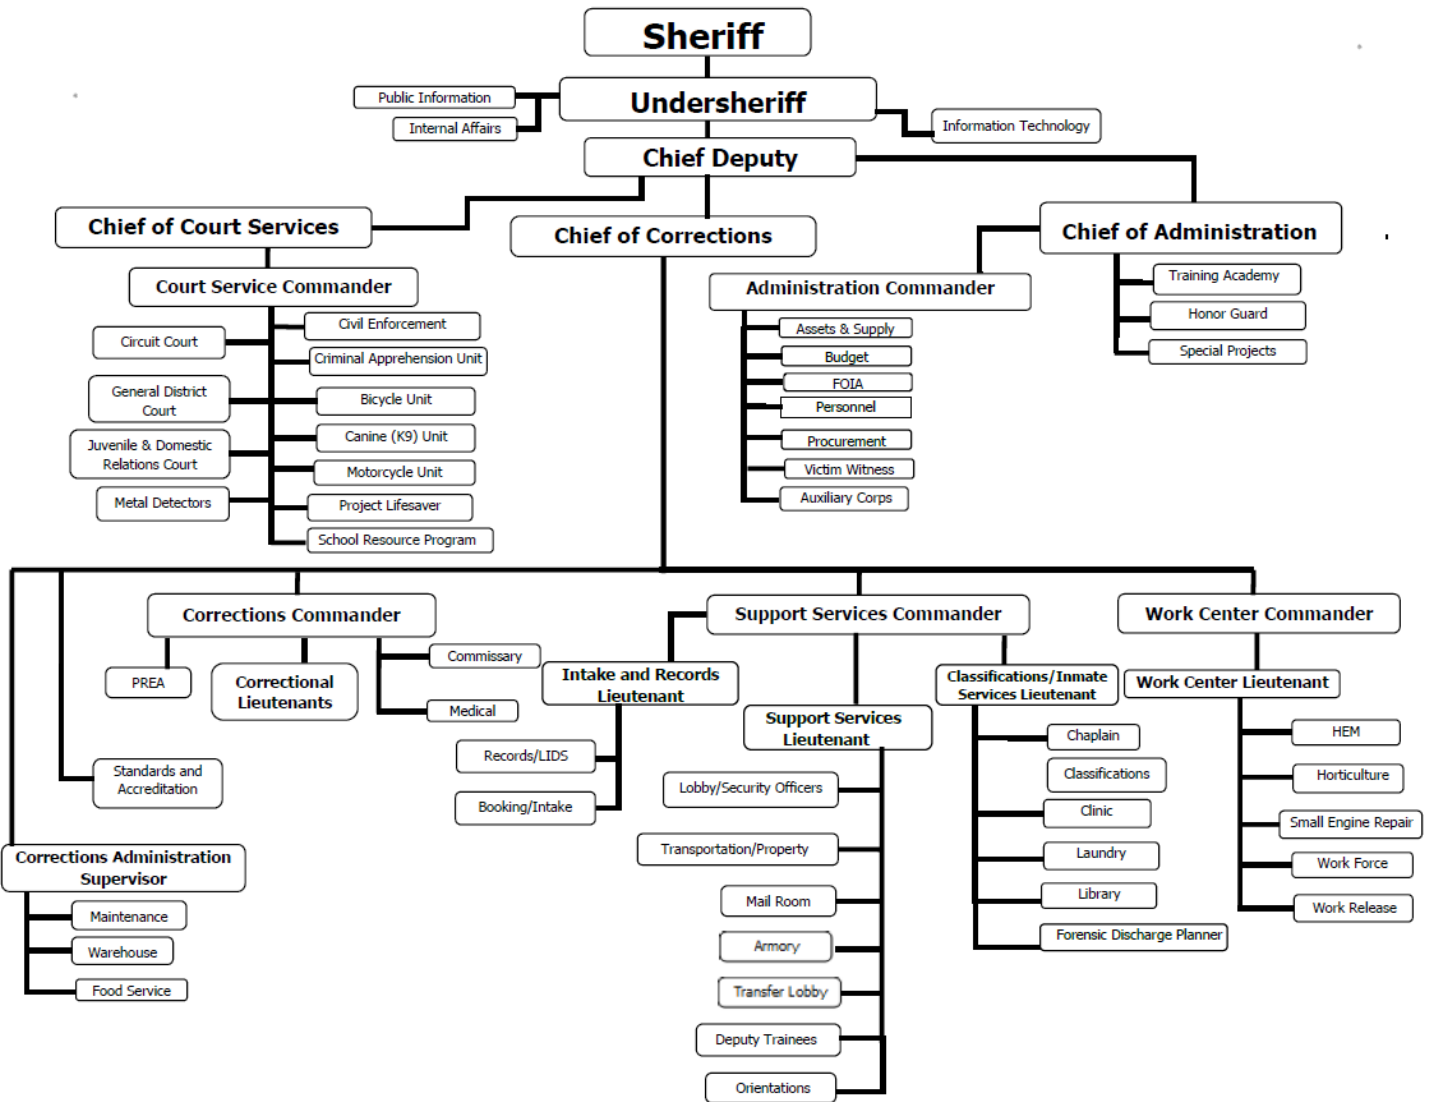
Sheriff

Public Information
Internal Affairs

Undersheriff

Information Technology

Chief Deputy

Chief of Court Services

Chief of Corrections

Chief of Administration

Court Service Commander

Circuit Court
General District Court
Juvenile & Domestic Relations Court
Metal Detectors

Civil Enforcement
Criminal Apprehension Unit
Bicycle Unit
Canine (K9) Unit
Motorcycle Unit
Project Lifesaver
School Resource Program

Administration Commander

Assets & Supply
Budget
FOIA
Personnel
Procurement
Victim Witness
Auxiliary Corps

Training Academy
Honor Guard
Special Projects

Corrections Commander

PREA
Correctional Lieutenants
Commissary
Medical

Standards and Accreditation

Corrections Administration Supervisor

Maintenance
Warehouse
Food Service

Support Services Commander

Intake and Records Lieutenant

Records/LIDS
Booking/Intake

Support Services Lieutenant

Lobby/Security Officers
Transportation/Property
Mail Room
Armory
Transfer Lobby
Deputy Trainees
Orientations

Classifications/Inmate Services Lieutenant

Chaplain
Classifications
Clinic
Laundry
Library
Forensic Discharge Planner

Work Center Commander

Work Center Lieutenant

HEM
Horticulture
Small Engine Repair
Work Force
Work Release